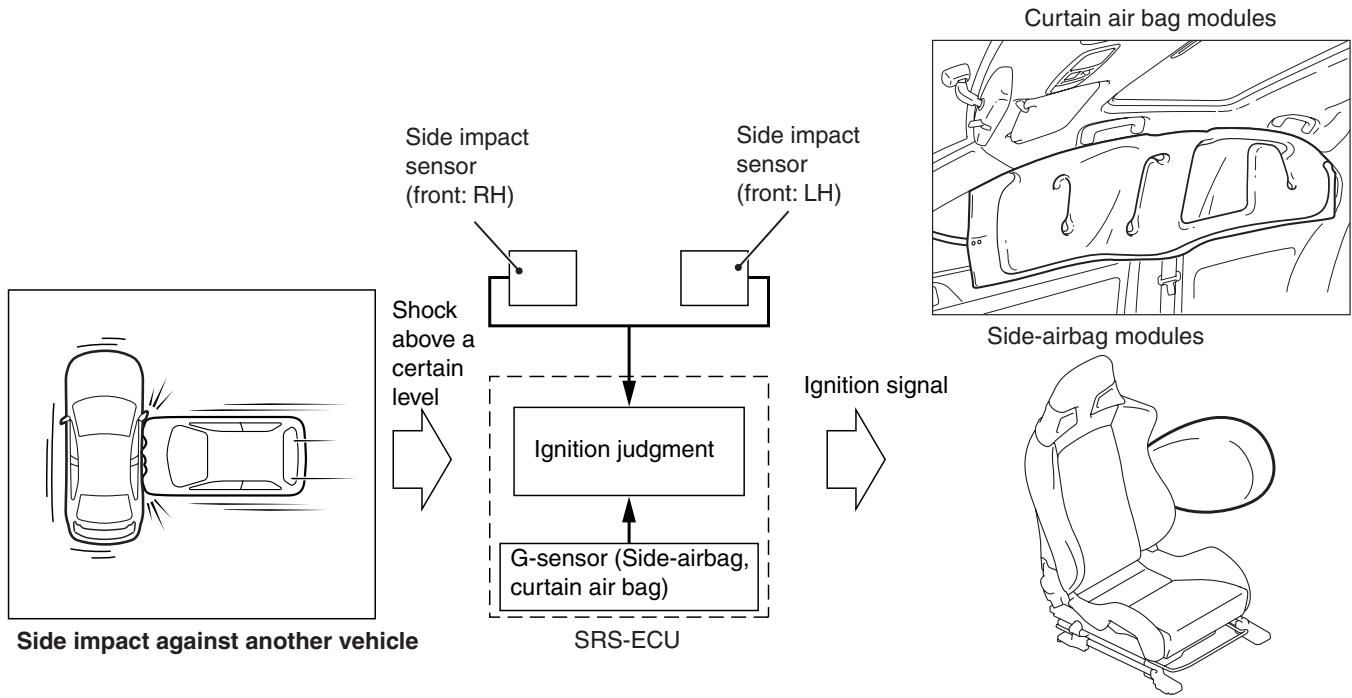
Curtain air bag modules

Side impact sensor (front: RH)

Side impact sensor (front: LH)

Shock above a certain level

Side-airbag modules

Ignition signal

Ignition judgment

G-sensor (Side-airbag, curtain air bag)

Side impact against another vehicle

SRS-ECU